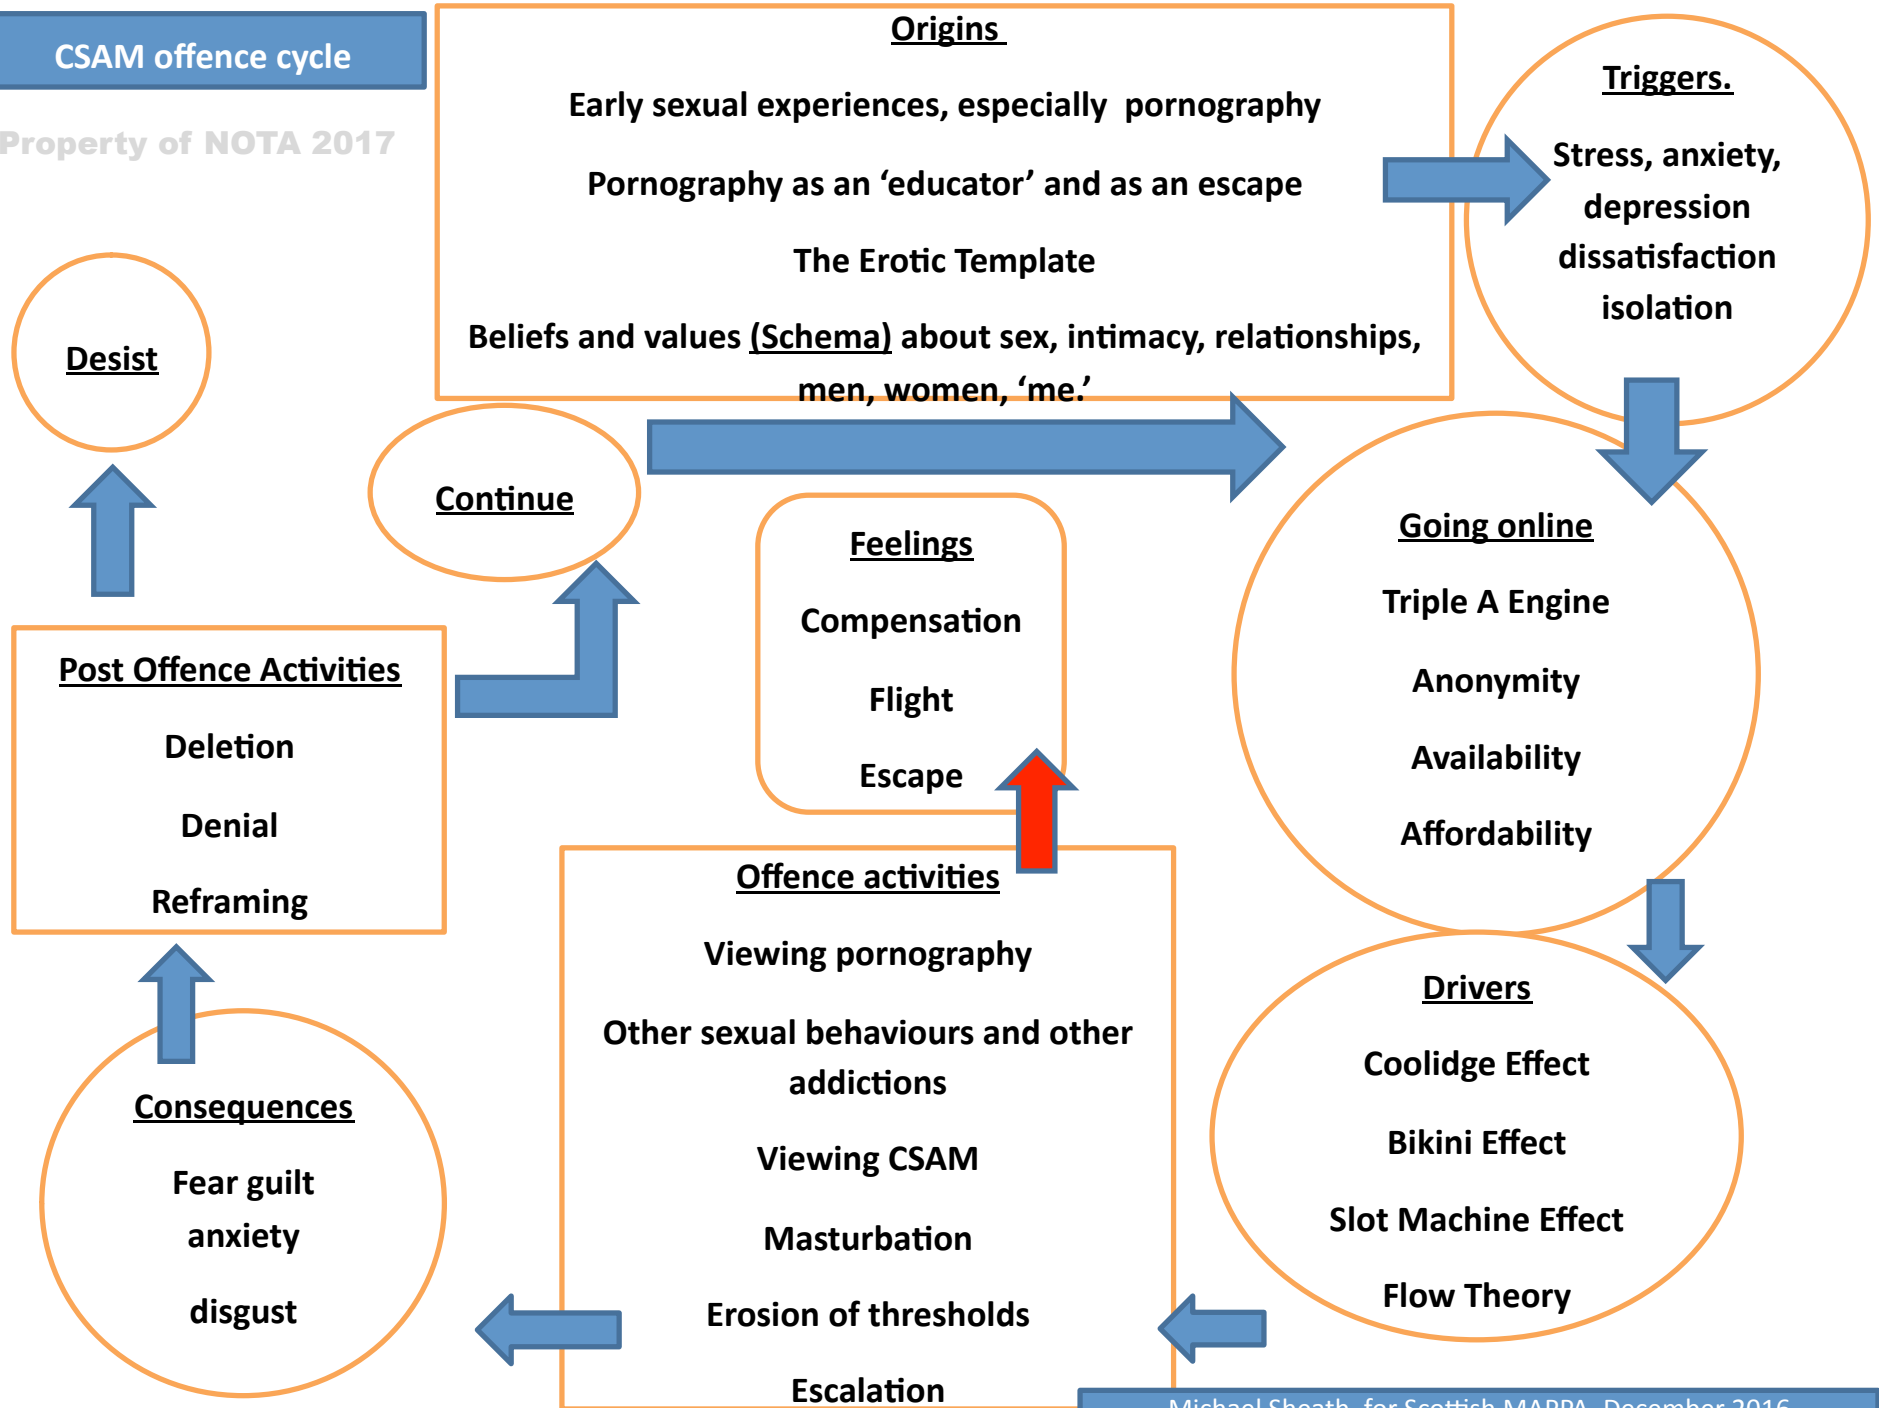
CSAM offence cycle

Property of NOTA 2017

Origins

Early sexual experiences, especially pornography

Pornography as an 'educator' and as an escape

The Erotic Template

Beliefs and values (Schema) about sex, intimacy, relationships, men, women, 'me.'

Triggers.

Stress, anxiety, depression dissatisfaction isolation

Desist

Continue

Going online

Triple A Engine

Anonymity

Availability

Affordability

Feelings

Compensation

Flight

Escape

Post Offence Activities

Deletion

Denial

Reframing

Offence activities

Viewing pornography

Other sexual behaviours and other addictions

Viewing CSAM

Masturbation

Erosion of thresholds

Escalation

Drivers

Coolidge Effect

Bikini Effect

Slot Machine Effect

Flow Theory

Consequences

Fear guilt anxiety

disgust

Michael Sheath for Scottish MAPPA December 2016